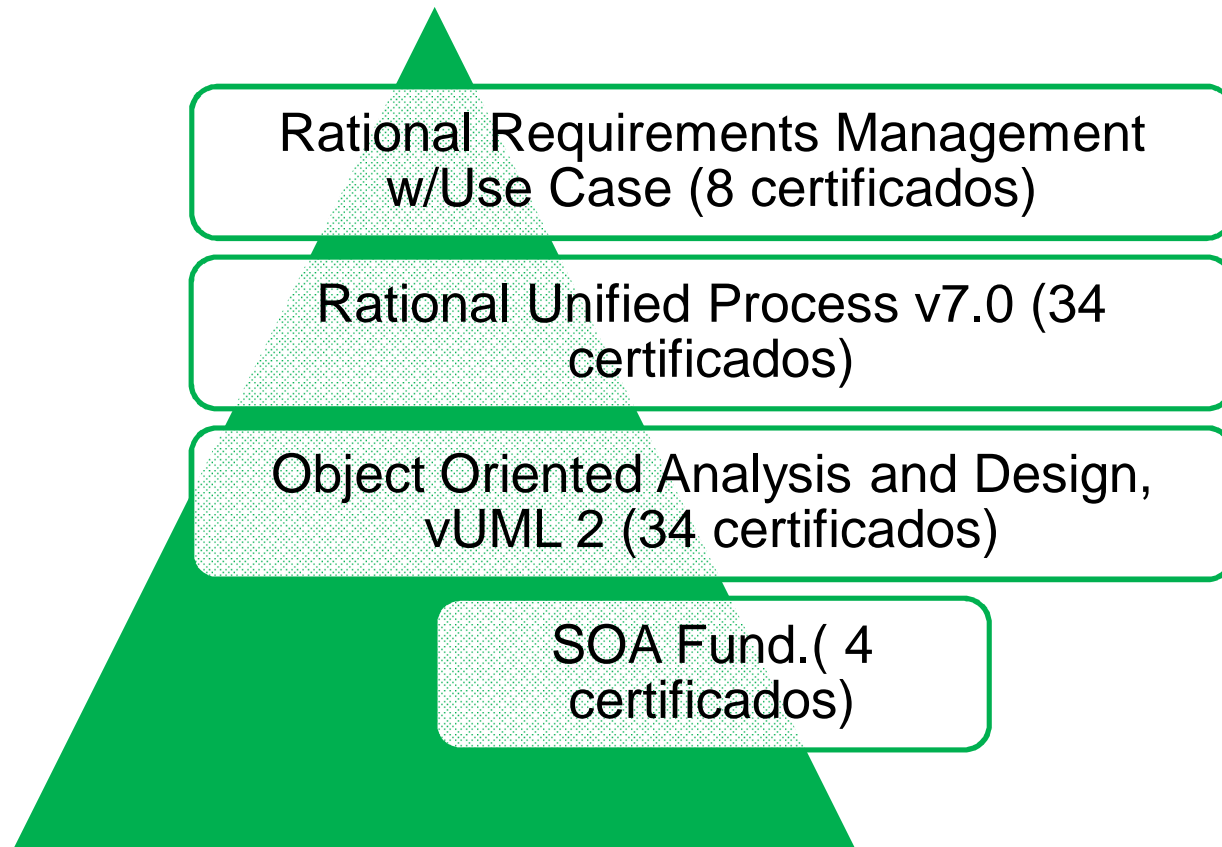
Rational Requirements Management w/Use Case (8 certificados)

Rational Unified Process v7.0 (34 certificados)

Object Oriented Analysis and Design, vUML 2 (34 certificados)

SOA Fund.( 4 certificados)